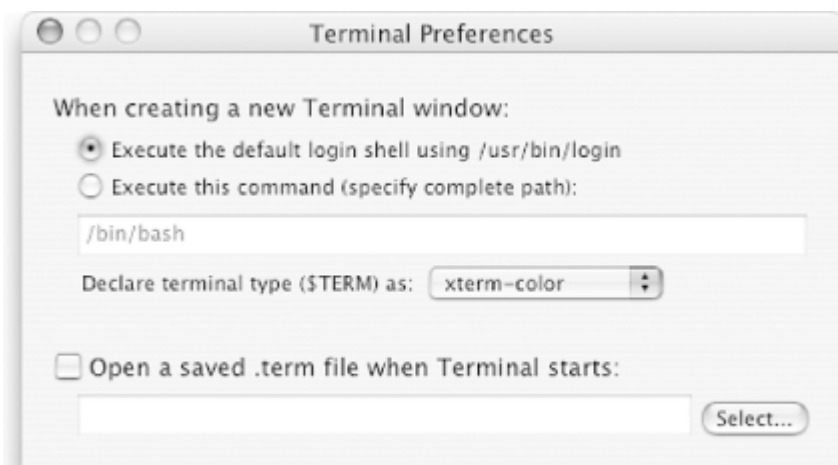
Terminal Preferences

When creating a new Terminal window:

Execute the default login shell using /usr/bin/login

Execute this command (specify complete path):

/bin/bash

Declare terminal type ($TERM) as: xterm-color

Open a saved .term file when Terminal starts:

Select...